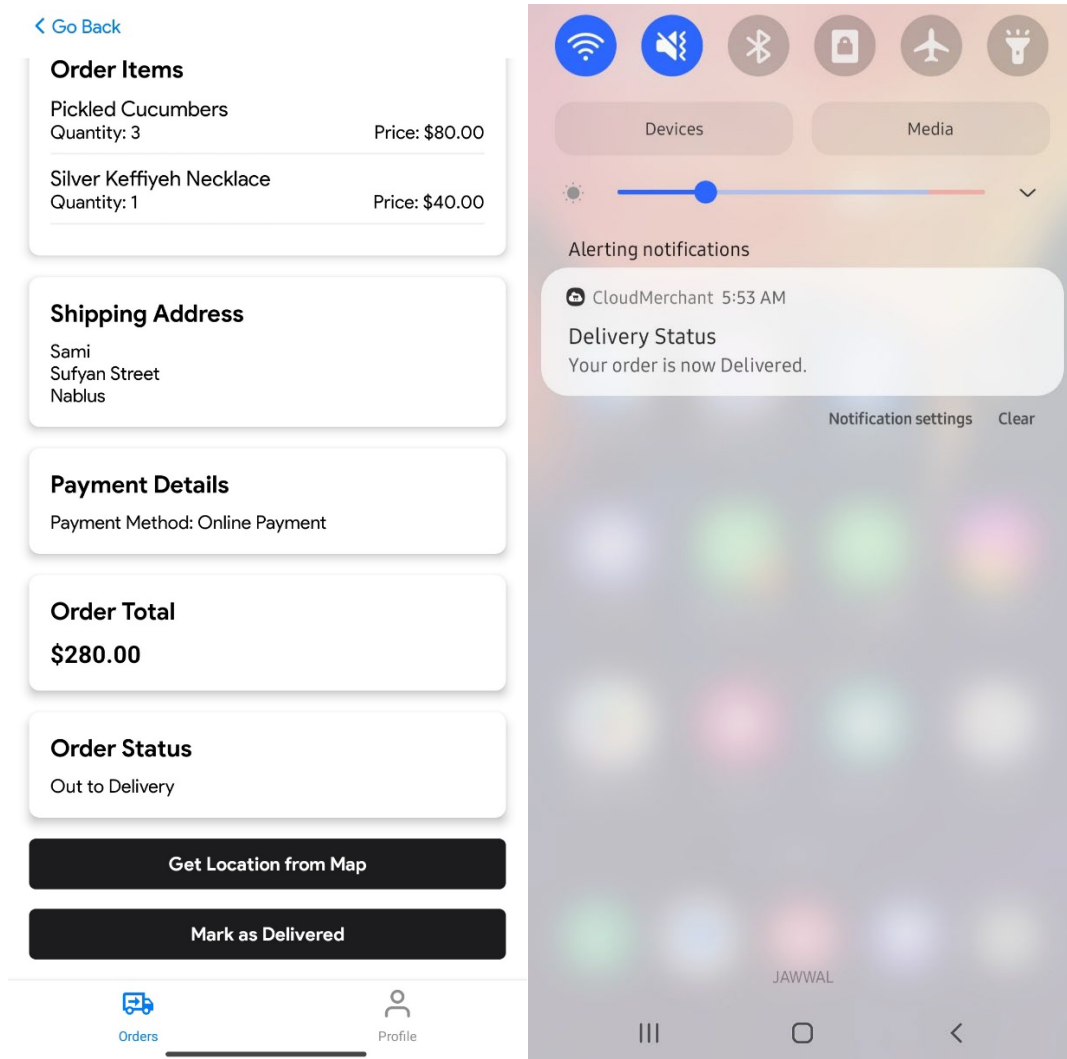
< Go Back

Order Items

Pickled Cucumbers
Quantity: 3 Price: $80.00

Silver Keffiyeh Necklace
Quantity: 1 Price: $40.00

Shipping Address

Sami
Sufyan Street
Nablus

Payment Details

Payment Method: Online Payment

Order Total

$280.00

Order Status

Out to Delivery

Get Location from Map

Mark as Delivered

Orders Profile

Devices Media

Alerting notifications

CloudMerchant 5:53 AM

Delivery Status
Your order is now Delivered.

Notification settings Clear

JAWWAL